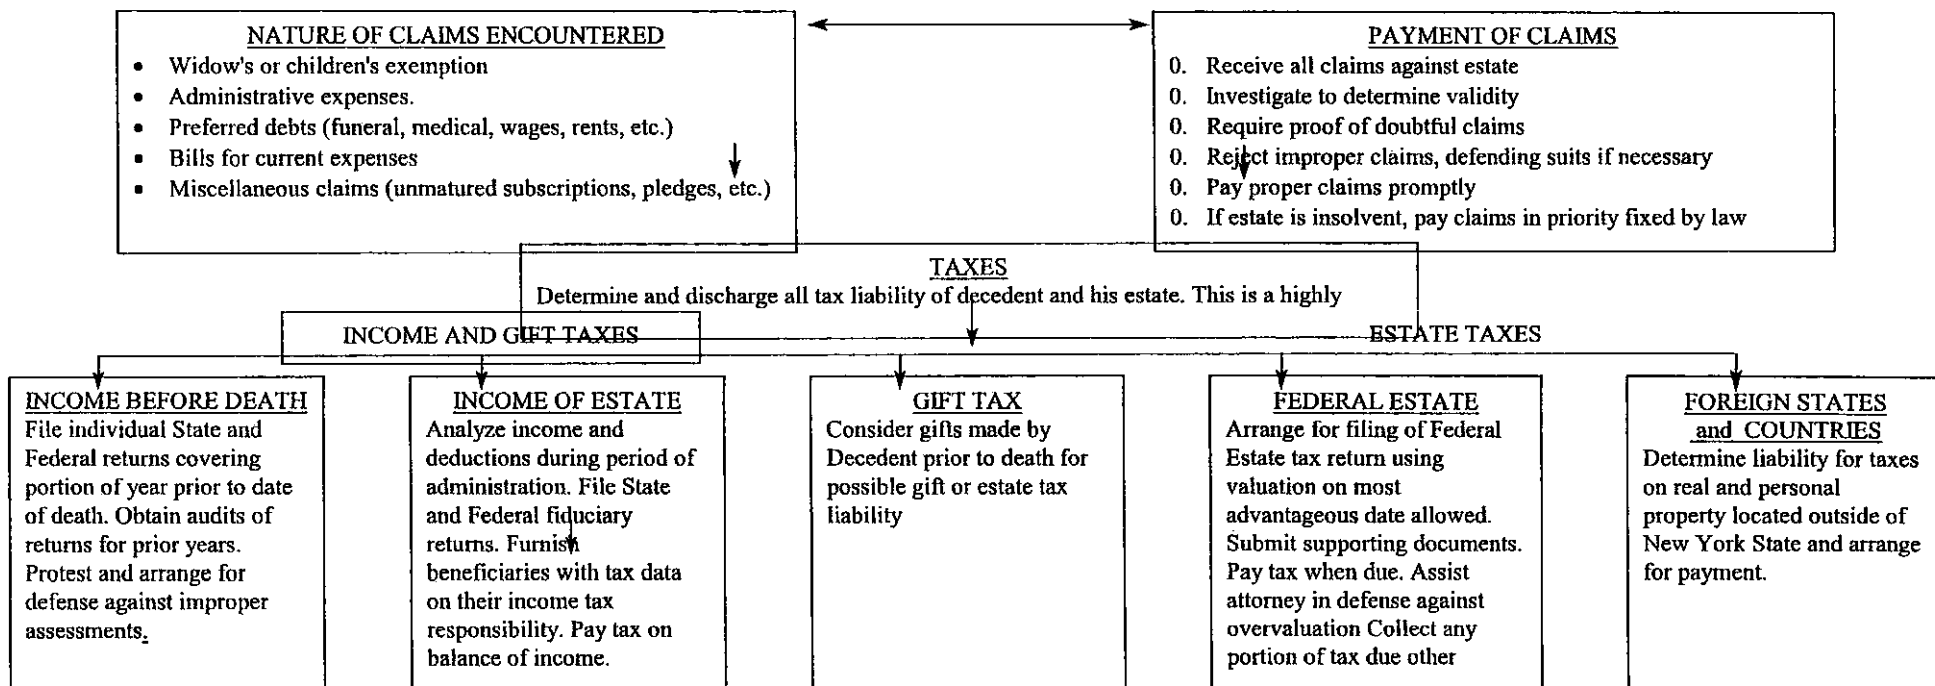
NATURE OF CLAIMS ENCOUNTERED
• Widow's or children's exemption
• Administrative expenses.
• Preferred debts (funeral, medical, wages, rents, etc.)
• Bills for current expenses
• Miscellaneous claims (unmatured subscriptions, pledges, etc.)

PAYMENT OF CLAIMS
0. Receive all claims against estate
0. Investigate to determine validity
0. Require proof of doubtful claims
0. Reject improper claims, defending suits if necessary
0. Pay proper claims promptly
0. If estate is insolvent, pay claims in priority fixed by law

TAXES
Determine and discharge all tax liability of decedent and his estate. This is a highly

INCOME AND GIFT TAXES

ESTATE TAXES

INCOME BEFORE DEATH
File individual State and Federal returns covering portion of year prior to date of death. Obtain audits of returns for prior years. Protest and arrange for defense against improper assessments.

INCOME OF ESTATE
Analyze income and deductions during period of administration. File State and Federal fiduciary returns. Furnish beneficiaries with tax data on their income tax responsibility. Pay tax on balance of income.

GIFT TAX
Consider gifts made by Decedent prior to death for possible gift or estate tax liability

FEDERAL ESTATE
Arrange for filing of Federal Estate tax return using valuation on most advantageous date allowed. Submit supporting documents. Pay tax when due. Assist attorney in defense against overvaluation Collect any portion of tax due other

FOREIGN STATES and COUNTRIES
Determine liability for taxes on real and personal property located outside of New York State and arrange for payment.